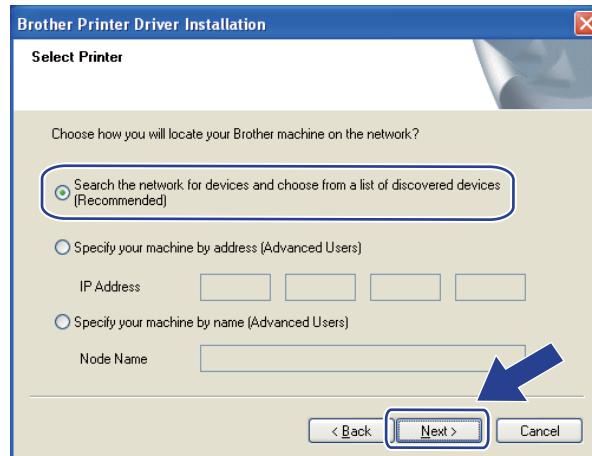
Brother Printer Driver Installation

Select Printer

Choose how you will locate your Brother machine on the network?

Search the network for devices and choose from a list of discovered devices (Recommended)

Specify your machine by address (Advanced Users)

IP Address

Specify your machine by name (Advanced Users)

Node Name

< Back

Next >

Cancel